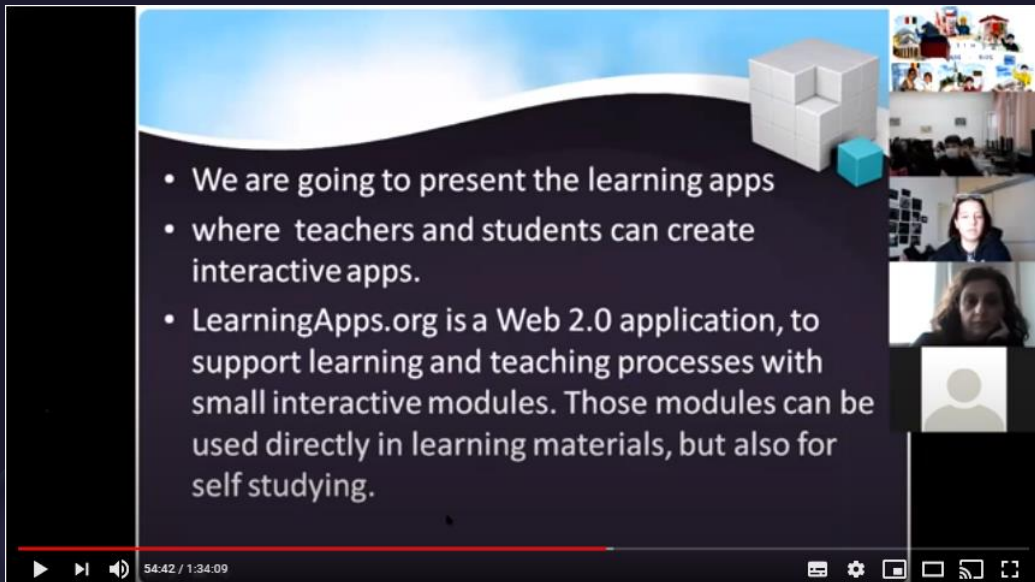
• We are going to present the learning apps

• where teachers and students can create interactive apps.

• LearningApps.org is a Web 2.0 application, to support learning and teaching processes with small interactive modules. Those modules can be used directly in learning materials, but also for self studying.

54:42 / 1:34:09